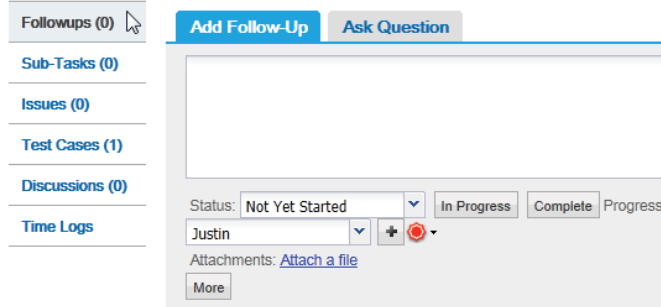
Followups (0)
Sub-Tasks (0)
Issues (0)
Test Cases (1)
Discussions (0)
Time Logs

Add Follow-Up
Ask Question

Status: Not Yet Started
In Progress
Complete
Progress

Justin

Attachments: Attach a file

More